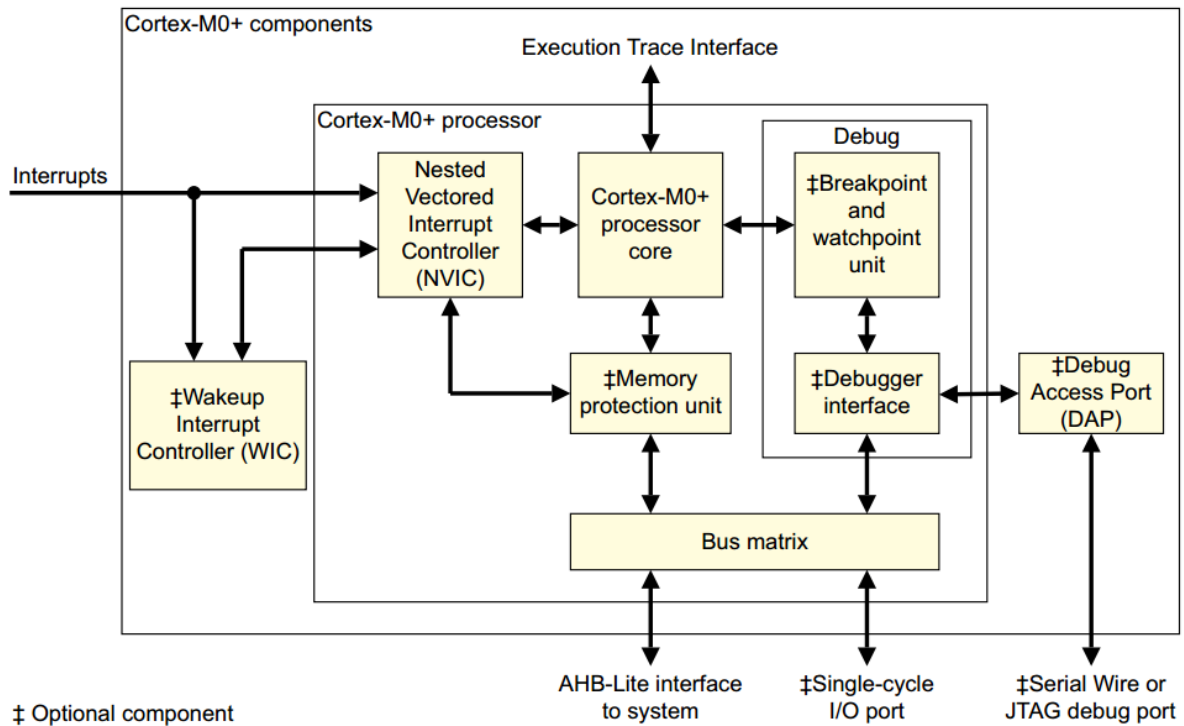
Cortex-M0+ components

Execution Trace Interface

Cortex-M0+ processor

Interrupts

Nested Vectored Interrupt Controller (NVIC)

Cortex-M0+ processor core

Debug

‡Breakpoint and watchpoint unit

‡Wakeup Interrupt Controller (WIC)

‡Memory protection unit

‡Debugger interface

‡Debug Access Port (DAP)

Bus matrix

AHB-Lite interface to system

‡Single-cycle I/O port

‡Serial Wire or JTAG debug port

‡ Optional component